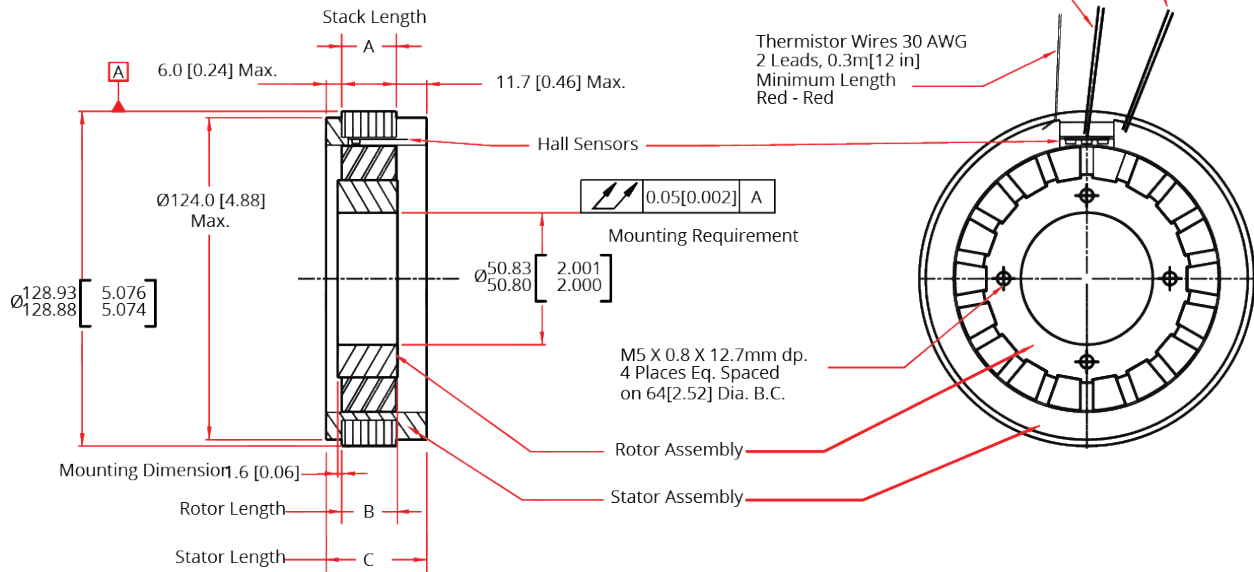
Stack Length

A

A

6.0 [0.24] Max.

11.7 [0.46] Max.

Thermistor Wires 30 AWG
2 Leads, 0.3m[12 in]
Minimum Length
Red - Red

Hall Sensors

Ø124.0 [4.88]
Max.

0.05[0.002] A

Mounting Requirement

$Ø^{128.93}_{128.88}$ $\left[\begin{matrix}5.076\\5.074\end{matrix}\right.$

$Ø^{50.83}_{50.80}$ $\left[\begin{matrix}2.001\\2.000\end{matrix}\right.$

M5 X 0.8 X 12.7mm dp.
4 Places Eq. Spaced
on 64[2.52] Dia. B.C.

Rotor Assembly

Stator Assembly

Mounting Dimension 1.6 [0.06]

Rotor Length B

Stator Length C